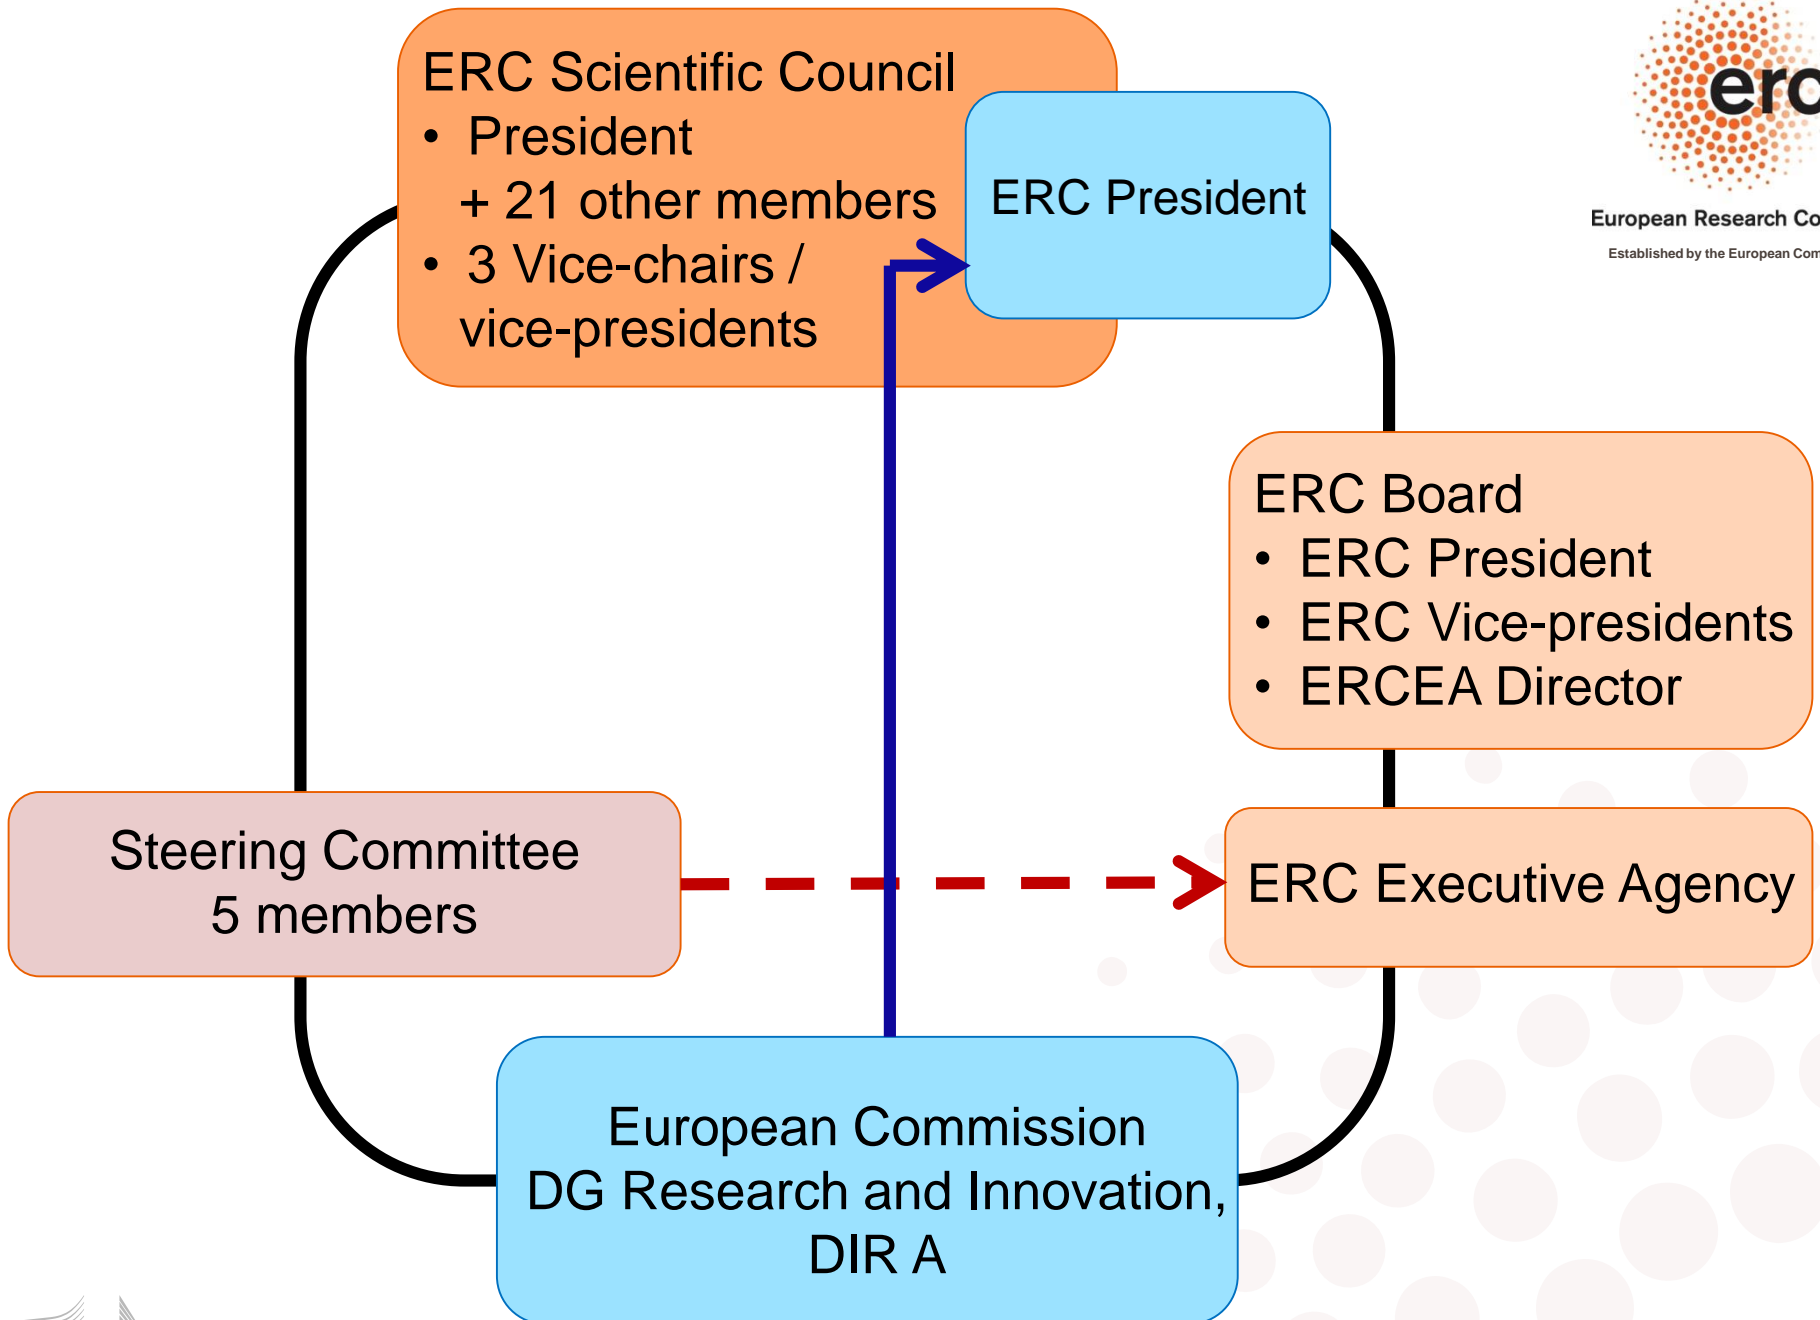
ERC Scientific Council
• President
+ 21 other members
• 3 Vice-chairs / vice-presidents

ERC President

erc
European Research Co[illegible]
Established by the European Com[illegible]

ERC Board
• ERC President
• ERC Vice-presidents
• ERCEA Director

Steering Committee
5 members

ERC Executive Agency

European Commission
DG Research and Innovation,
DIR A